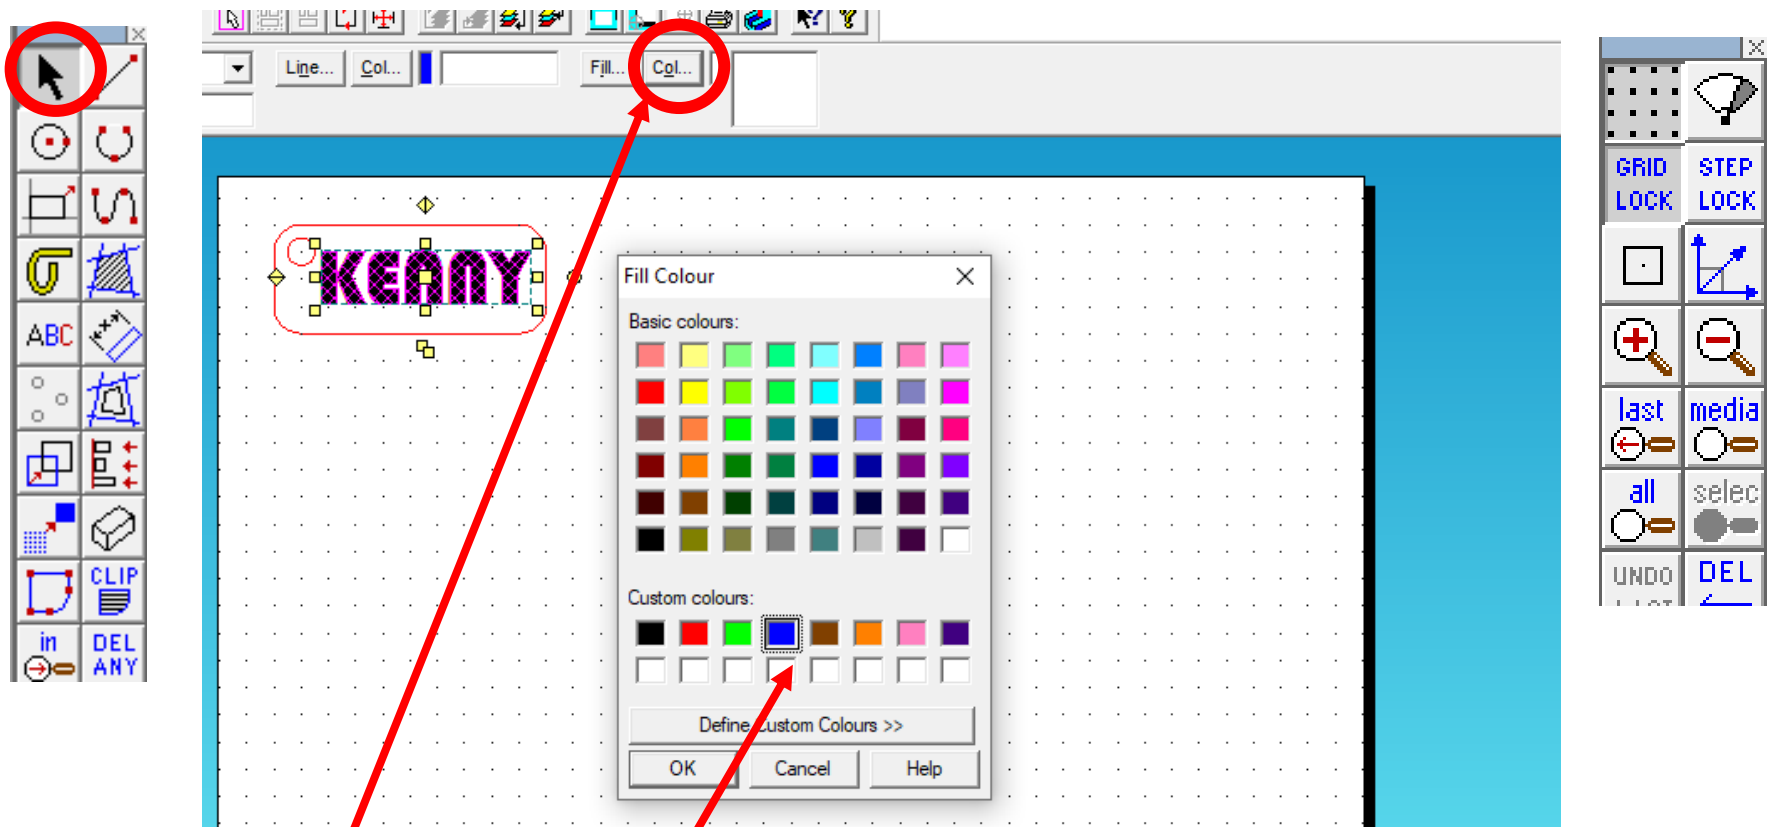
ABC

CLIP

in

DEL ANY

Line...

Col...

Fill...

Col...

KENNY

Fill Colour

Basic colours:

Custom colours:

Define Custom Colours >>

OK

Cancel

Help

GRID LOCK

STEP LOCK

last

media

all

selec

UNDO

DEL